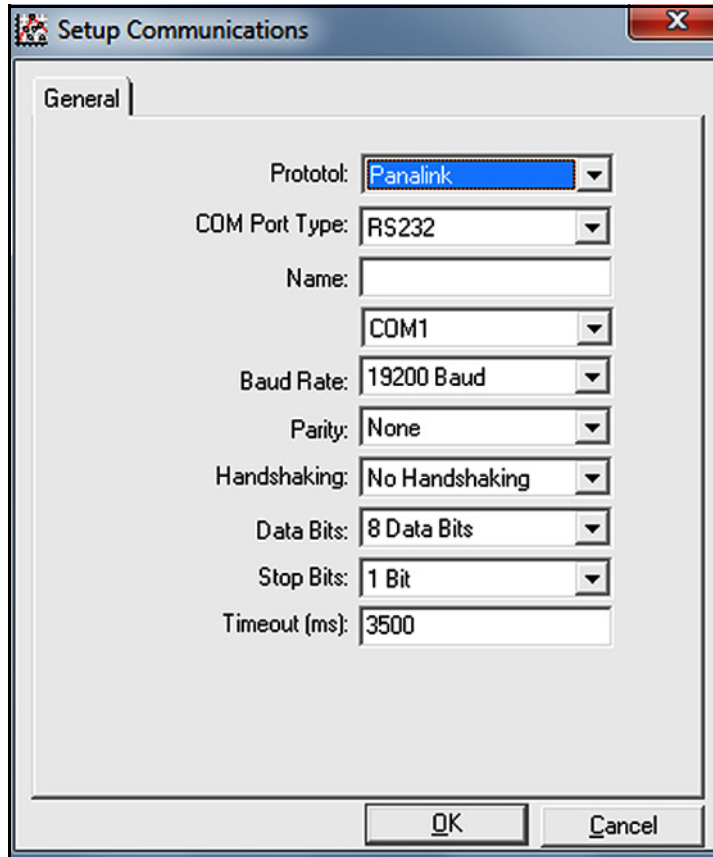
Setup Communications

General

Prototol: Panalink

COM Port Type: RS232

Name:

COM1

Baud Rate: 19200 Baud

Parity: None

Handshaking: No Handshaking

Data Bits: 8 Data Bits

Stop Bits: 1 Bit

Timeout (ms): 3500

OK

Cancel